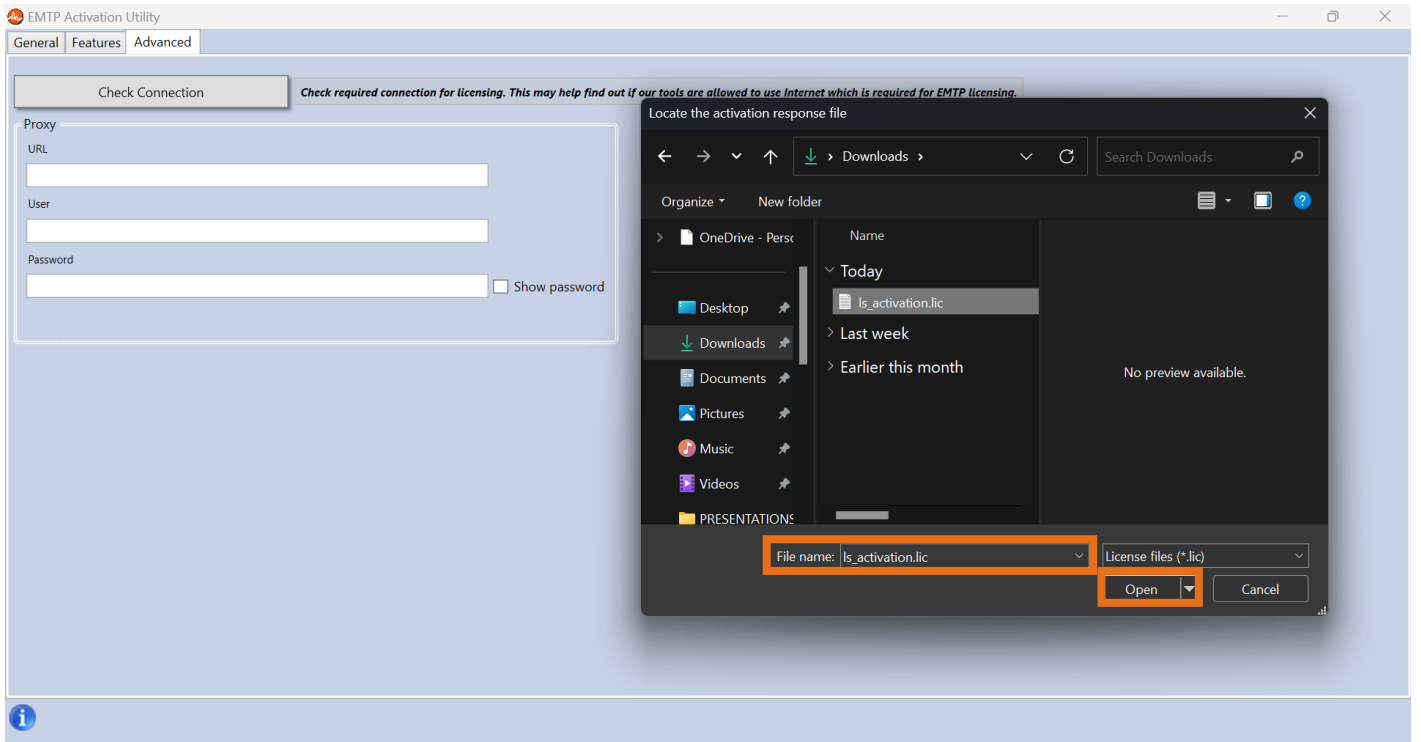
EMTP Activation Utility

General | Features | Advanced

Check Connection

Check required connection for licensing. This may help find out if our tools are allowed to use Internet which is required for EMTP licensing.

Proxy

URL

User

Password

Show password

Locate the activation response file

Downloads

Search Downloads

Organize

New folder

OneDrive - Perso

Desktop

Downloads

Documents

Pictures

Music

Videos

PRESENTATIONS

Name

Today

ls_activation.lic

Last week

Earlier this month

No preview available.

File name: ls_activation.lic

License files (*.lic)

Open

Cancel